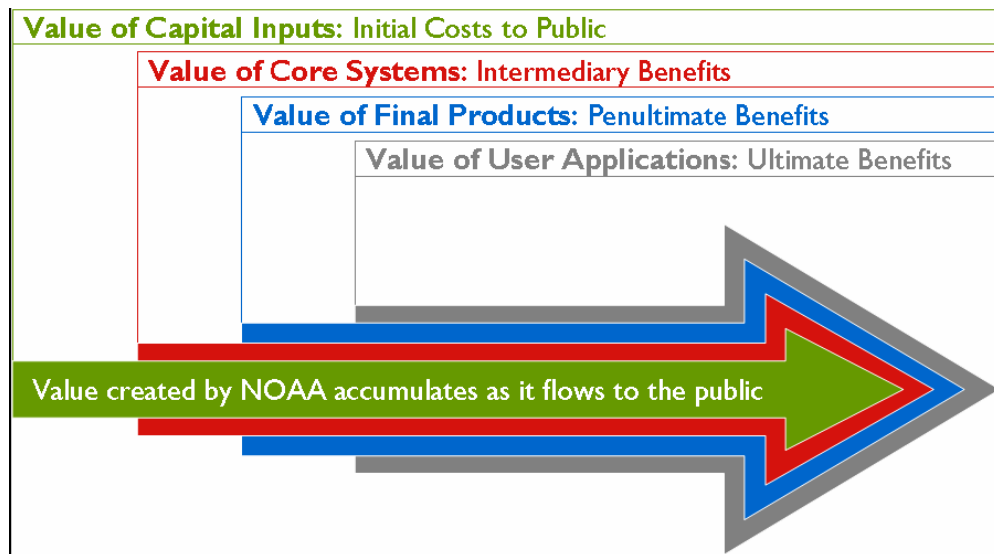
Value of Capital Inputs: Initial Costs to Public

Value of Core Systems: Intermediary Benefits

Value of Final Products: Penultimate Benefits

Value of User Applications: Ultimate Benefits

Value created by NOAA accumulates as it flows to the public